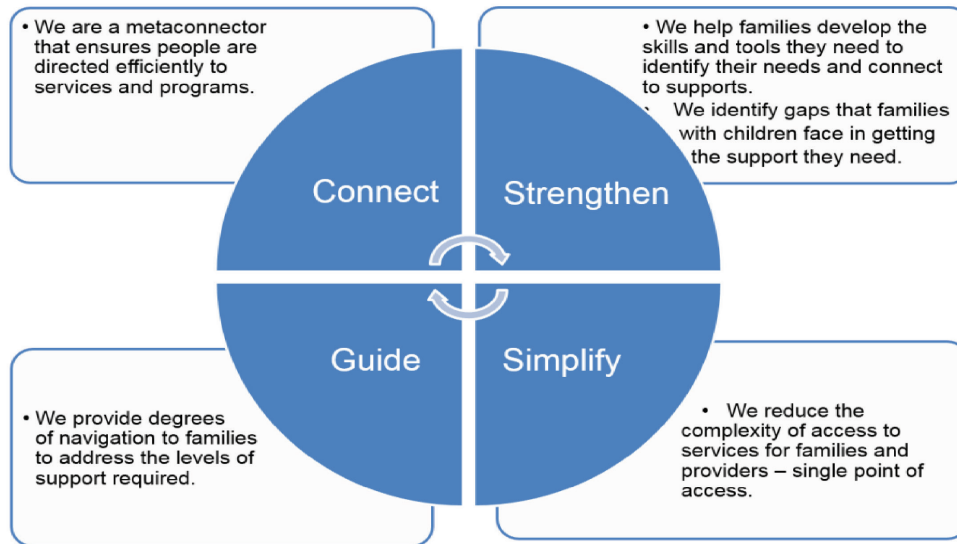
• We are a metaconnector that ensures people are directed efficiently to services and programs.

• We help families develop the skills and tools they need to identify their needs and connect to supports.
• We identify gaps that families with children face in getting the support they need.

Connect

Strengthen

Guide

Simplify

• We provide degrees of navigation to families to address the levels of support required.

• We reduce the complexity of access to services for families and providers – single point of access.